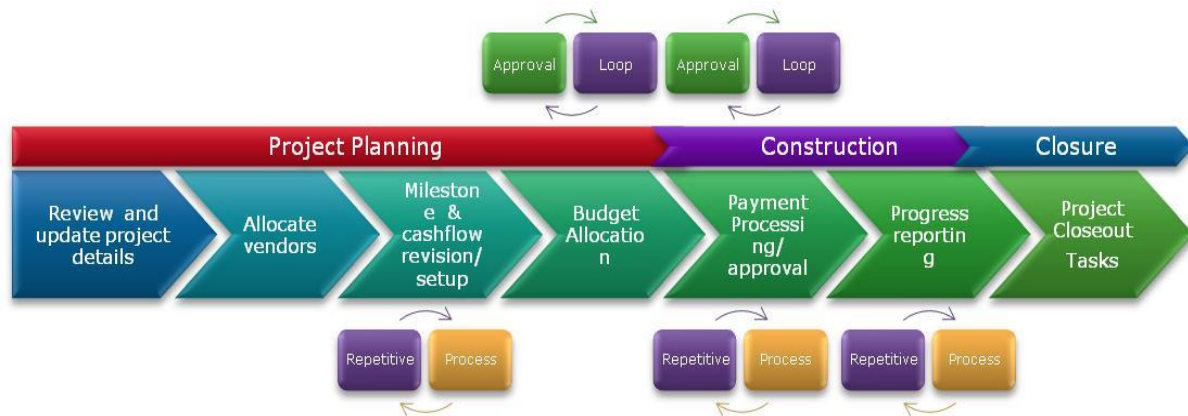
Approval Loop Approval Loop

Project Planning

Construction

Closure

Review and update project details

Allocate vendors

Milestone & cashflow revision/ setup

Budget Allocation

Payment Processing/ approval

Progress reporting

Project Closeout Tasks

Repetitive Process

Repetitive Process

Repetitive Process